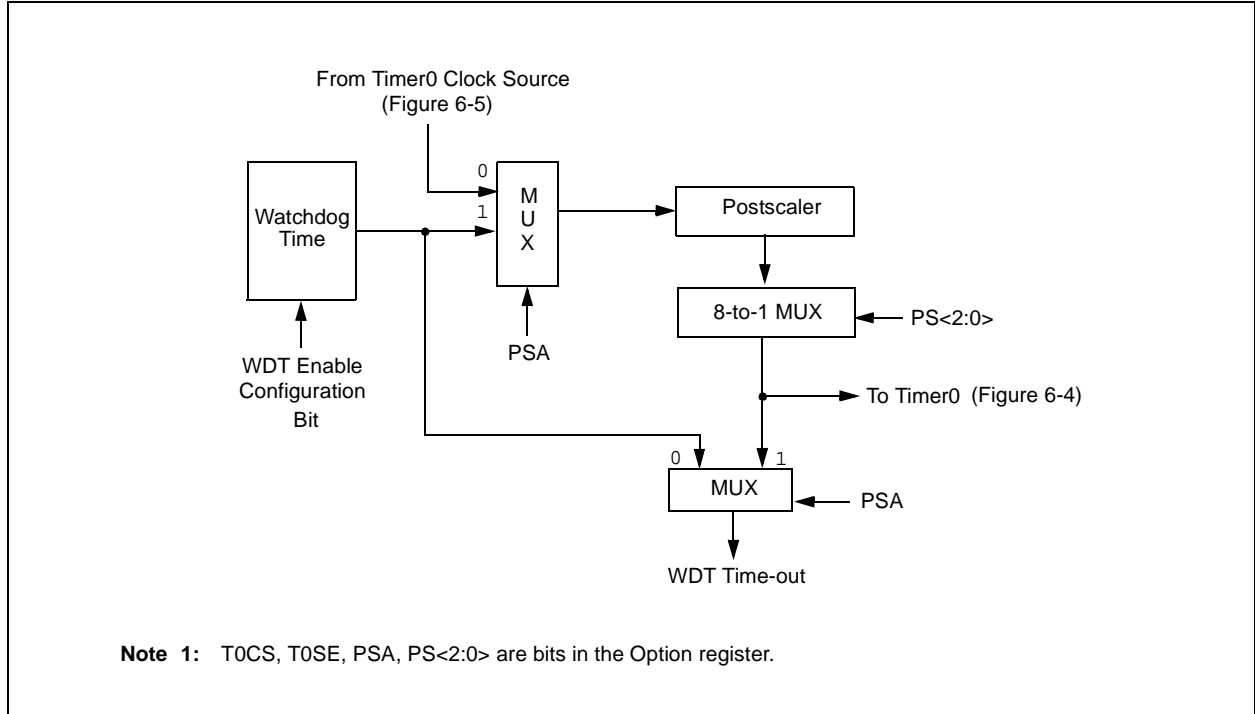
From Timer0 Clock Source
(Figure 6-5)

0

1

Watchdog Time

M
U
X

Postscaler

8-to-1 MUX

PS<2:0>

PSA

WDT Enable Configuration Bit

To Timer0 (Figure 6-4)

0

1

MUX

PSA

WDT Time-out

**Note 1:** T0CS, T0SE, PSA, PS<2:0> are bits in the Option register.